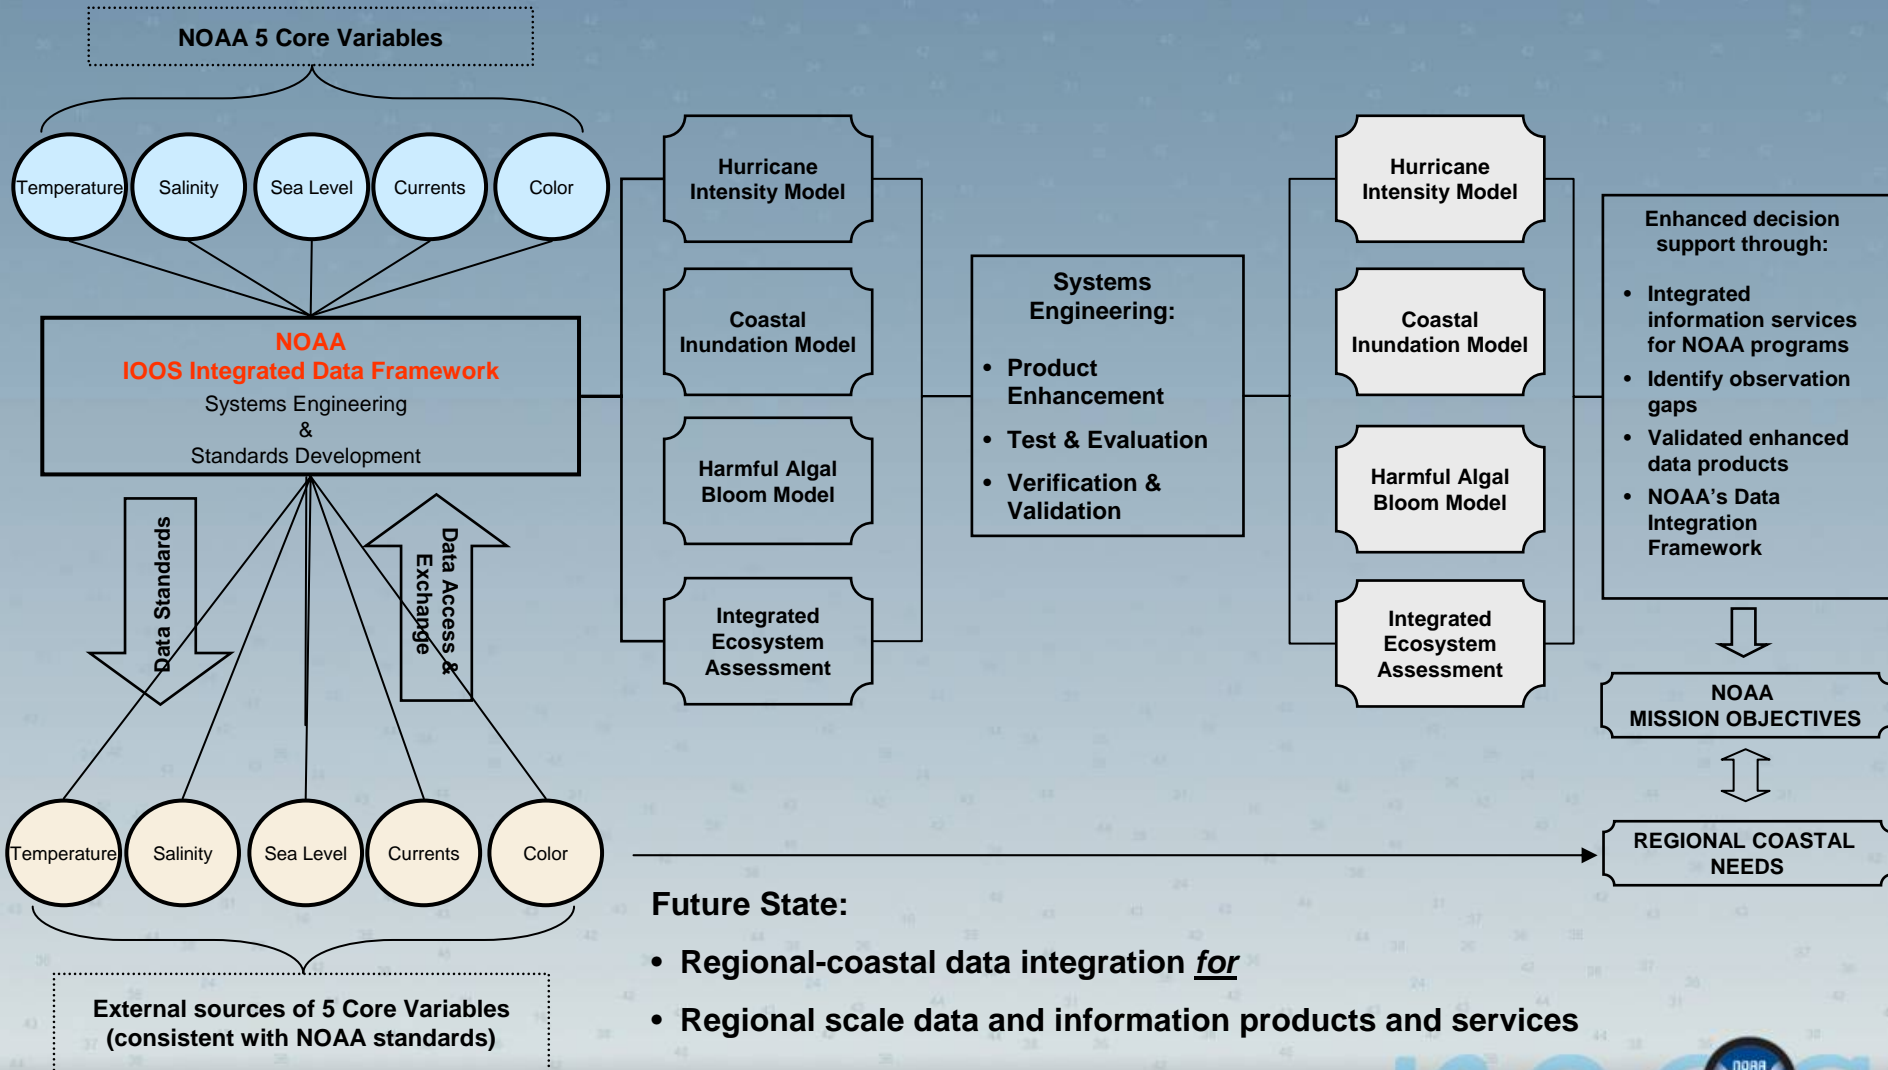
NOAA 5 Core Variables

Temperature

Salinity

Sea Level

Currents

Color

NOAA
IOOS Integrated Data Framework
Systems Engineering
&
Standards Development

Data Standards

Data Access & Exchange

Temperature

Salinity

Sea Level

Currents

Color

External sources of 5 Core Variables
(consistent with NOAA standards)

Hurricane Intensity Model

Coastal Inundation Model

Harmful Algal Bloom Model

Integrated Ecosystem Assessment

Systems Engineering:

• Product Enhancement
• Test & Evaluation
• Verification & Validation

Hurricane Intensity Model

Coastal Inundation Model

Harmful Algal Bloom Model

Integrated Ecosystem Assessment

Enhanced decision support through:

• Integrated information services for NOAA programs
• Identify observation gaps
• Validated enhanced data products
• NOAA's Data Integration Framework

NOAA
MISSION OBJECTIVES

REGIONAL COASTAL NEEDS

Future State:

• Regional-coastal data integration *for*
• Regional scale data and information products and services